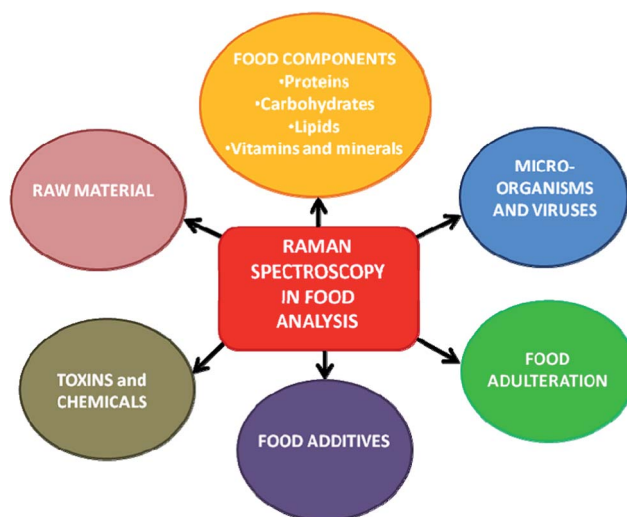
FOOD COMPONENTS
•Proteins
•Carbohydrates
•Lipids
•Vitamins and minerals

RAW MATERIAL

MICRO-ORGANISMS AND VIRUSES

RAMAN SPECTROSCOPY IN FOOD ANALYSIS

TOXINS and CHEMICALS

FOOD ADULTERATION

FOOD ADDITIVES